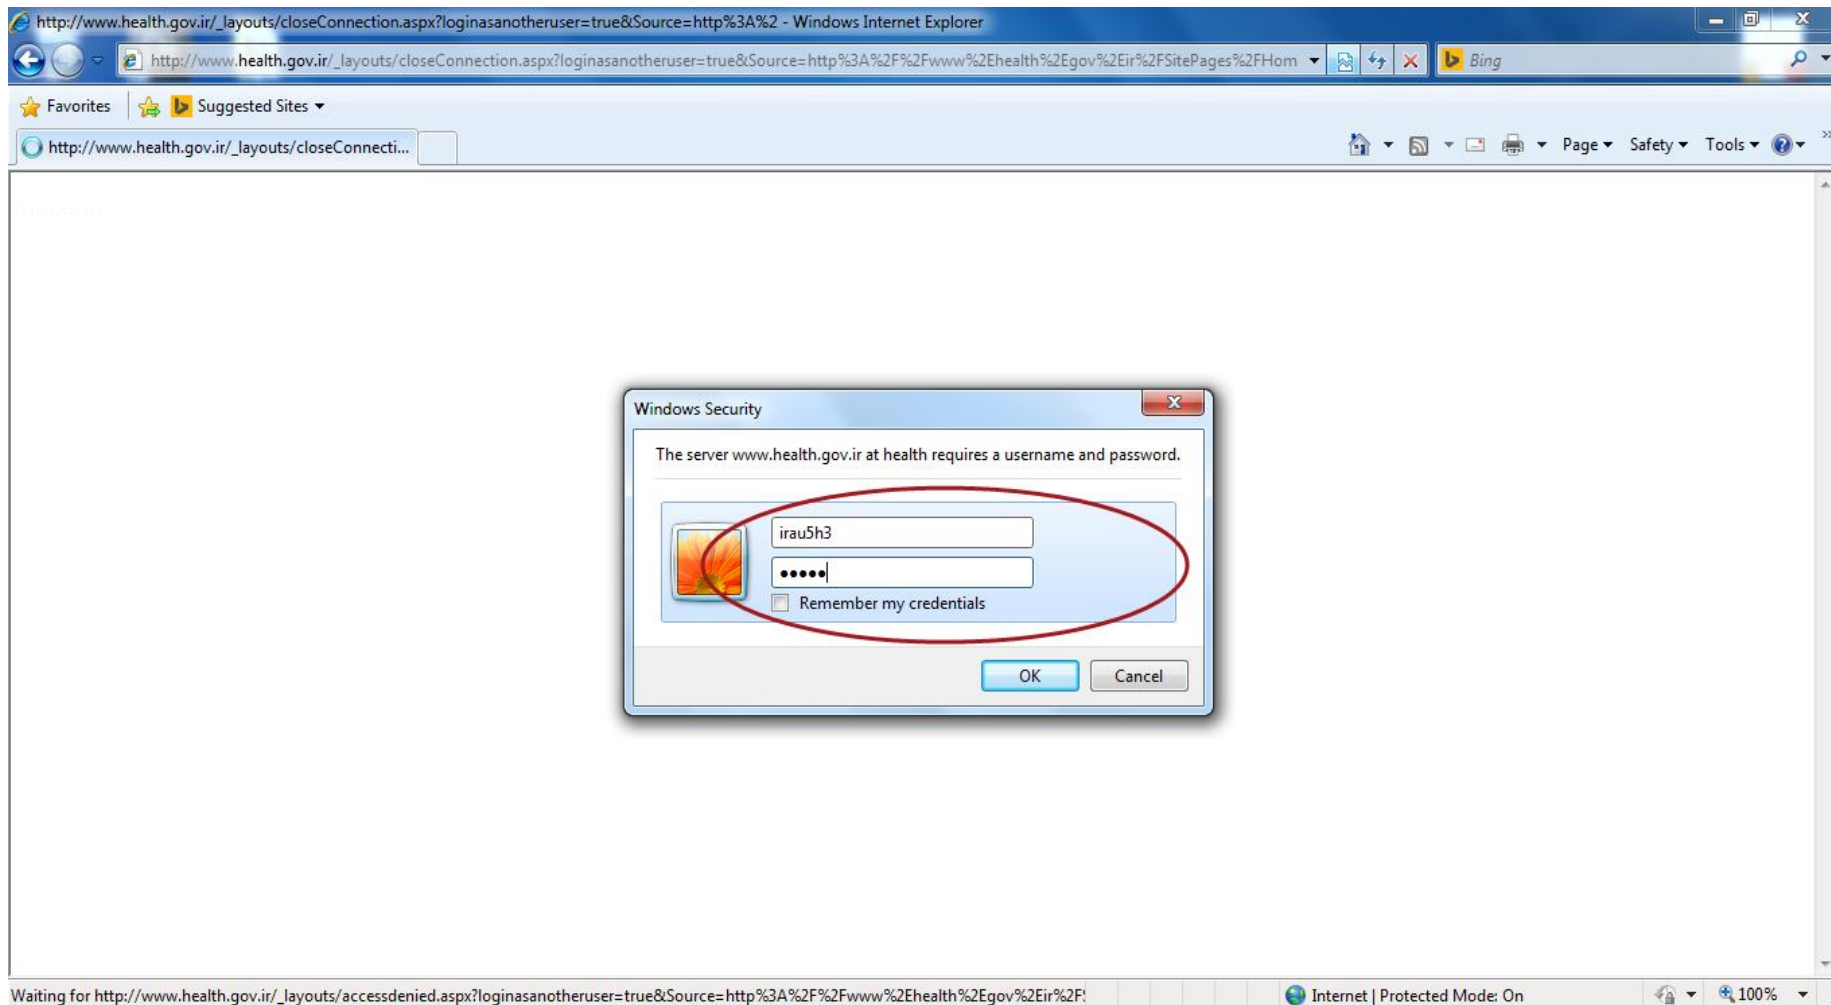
http://www.health.gov.ir/_layouts/closeConnection.aspx?loginasanotheruser=true&Source=http%3A%2 - Windows Internet Explorer

http://www.health.gov.ir/_layouts/closeConnection.aspx?loginasanotheruser=true&Source=http%3A%2F%2Fwww%2Ehealth%2Egov%2Eir%2FSitePages%2FHom

Bing

Favorites

Suggested Sites

http://www.health.gov.ir/_layouts/closeConnecti...

Page Safety Tools

Windows Security

The server www.health.gov.ir at health requires a username and password.

irau5h3

•••••

Remember my credentials

OK

Cancel

Waiting for http://www.health.gov.ir/_layouts/accessdenied.aspx?loginasanotheruser=true&Source=http%3A%2F%2Fwww%2Ehealth%2Egov%2Eir%2F

Internet | Protected Mode: On

100%